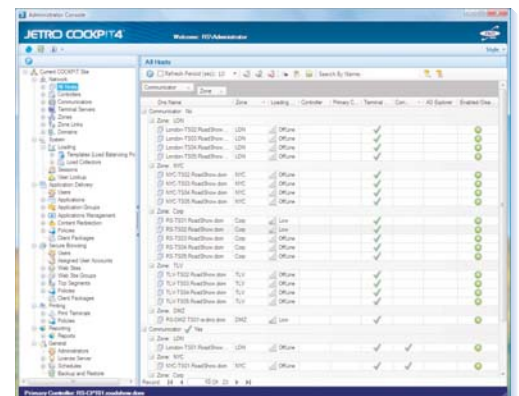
Administrator Console

JETRO COCKPIT4

Welcome: RO\Administrator

Style

Current COCKPIT Site
Network
All Hosts
Controllers
Communicators
Terminal Servers
Zones
Zone Links
Domains
System
Loading
Templates (Load Balancing Po
Load Collectors
Sessions
User Lookup
Application Delivery
Users
Applications
Application Groups
Applications Management
Content Redirection
Policies
Client Packages
Secure Browsing
Users
Assigned User Accounts
Web Sites
Web Site Groups
Top Segments
Policies
Client Packages
Printing
Print Template
Policies
Reporting
Reports
General
Administrators
License Server
Schedules
Backup and Restore

All Hosts

Refresh Period (sec): 10

Search By Name:

Communicator | Zone

| Dns Name | Zone | Loading | Controller | Primary C... | Terminal... | Com... | AD Explorer | Enabled Gree... |
|---|---|---|---|---|---|---|---|---|
| Communicator: No | | | | | | | | |
| Zone: LDN | | | | | | | | |
| London-TS01.RoadShow.dom | LDN | Offline | | | ✓ | | | |
| London-TS03.RoadShow.dom | LDN | Offline | | | ✓ | | | |
| London-TS04.RoadShow.dom | LDN | Offline | | | ✓ | | | |
| London-TS05.RoadShow.dom | LDN | Offline | | | ✓ | | | |
| Zone: NYC | | | | | | | | |
| NYC-TS02.RoadShow.dom | NYC | Offline | | | ✓ | | | |
| NYC-TS03.RoadShow.dom | NYC | Offline | | | ✓ | | | |
| NYC-TS04.RoadShow.dom | NYC | Offline | | | ✓ | | | |
| NYC-TS05.RoadShow.dom | NYC | Offline | | | ✓ | | | |
| Zone: Corp | | | | | | | | |
| RS-TS01.RoadShow.dom | Corp | Low | | | ✓ | | | |
| RS-TS02.RoadShow.dom | Corp | Offline | | | ✓ | | | |
| RS-TS03.RoadShow.dom | Corp | Offline | | | ✓ | | | |
| RS-TS04.RoadShow.dom | Corp | Offline | | | ✓ | | | |
| RS-TS05.RoadShow.dom | Corp | Offline | | | ✓ | | | |
| Zone: TLV | | | | | | | | |
| TLV-TS02.RoadShow.dom | TLV | Offline | | | ✓ | | | |
| TLV-TS03.RoadShow.dom | TLV | Offline | | | ✓ | | | |
| TLV-TS04.RoadShow.dom | TLV | Offline | | | ✓ | | | |
| TLV-TS05.RoadShow.dom | TLV | Offline | | | ✓ | | | |
| Zone: DMZ | | | | | | | | |
| RS-DMZ-TS01.rs.dmz.dom | DMZ | Low | | | ✓ | | | |
| Communicator: ✓ Yes | | | | | | | | |
| Zone: LDN | | | | | | | | |
| London-TS01.RoadShow.dom | LDN | Offline | | | ✓ | ✓ | | |
| Zone: NYC | | | | | | | | |
| NYC-TS01.RoadShow.dom | NYC | Offline | | | ✓ | ✓ | | |
| Zone: Corp | | | | | | | | |

Record: 1 of 23

Primary Controller: RS-CP101.roadshow.dom